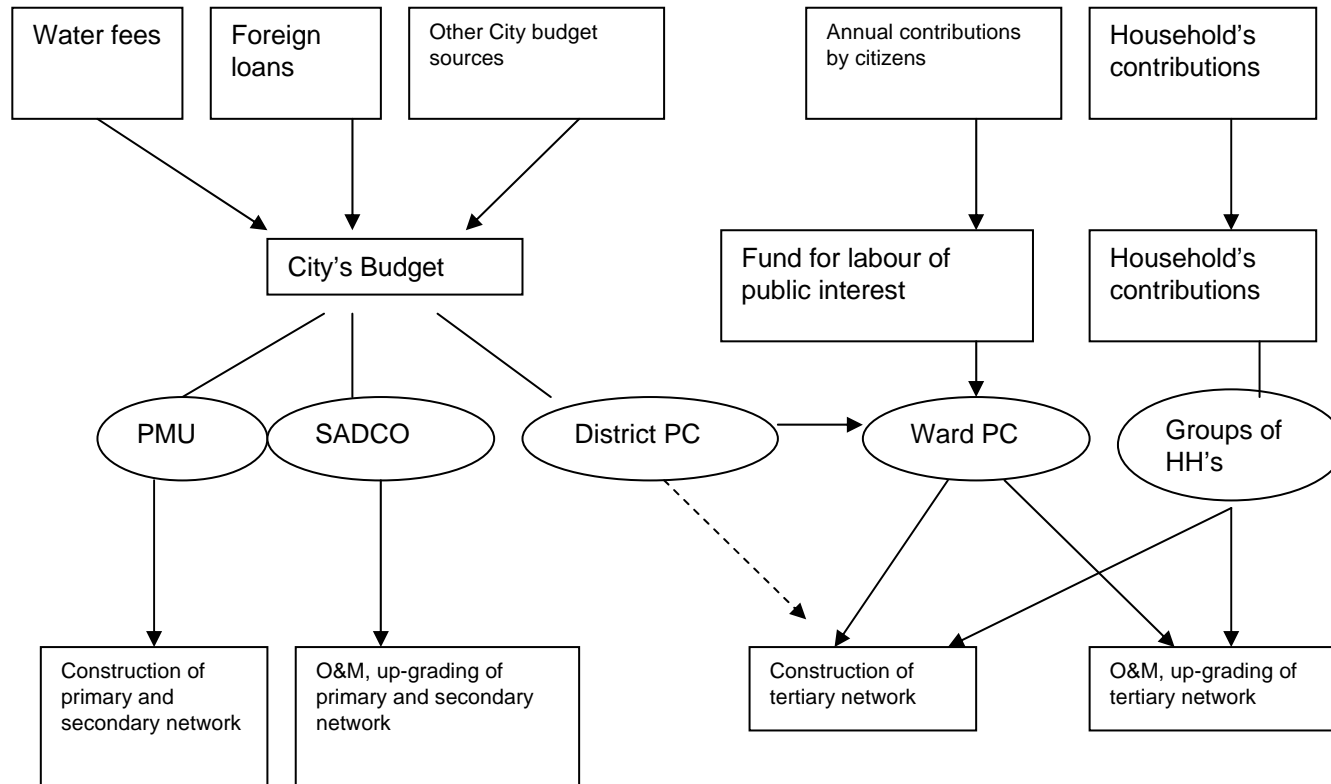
Water fees

Foreign loans

Other City budget sources

Annual contributions by citizens

Household's contributions

City's Budget

Fund for labour of public interest

Household's contributions

PMU

SADCO

District PC

Ward PC

Groups of HH's

Construction of primary and secondary network

O&M, up-grading of primary and secondary network

Construction of tertiary network

O&M, up-grading of tertiary network